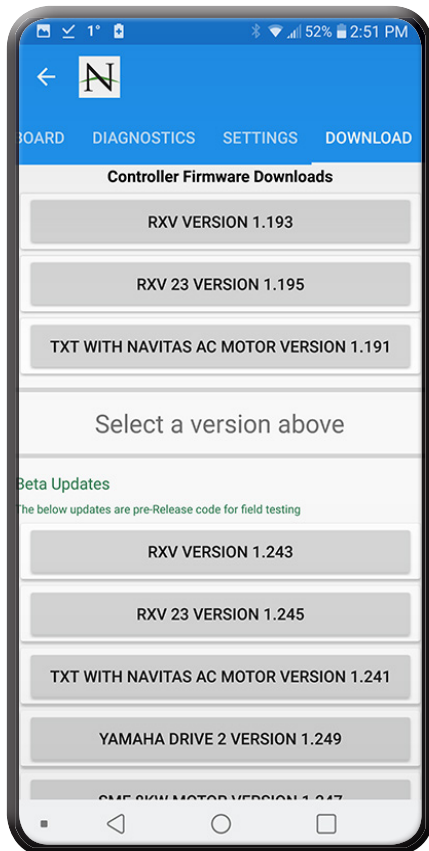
1° 52% 2:51 PM

N

BOARD DIAGNOSTICS SETTINGS DOWNLOAD

Controller Firmware Downloads

RXV VERSION 1.193

RXV 23 VERSION 1.195

TXT WITH NAVITAS AC MOTOR VERSION 1.191

Select a version above

Beta Updates

The below updates are pre-Release code for field testing

RXV VERSION 1.243

RXV 23 VERSION 1.245

TXT WITH NAVITAS AC MOTOR VERSION 1.241

YAMAHA DRIVE 2 VERSION 1.249

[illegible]